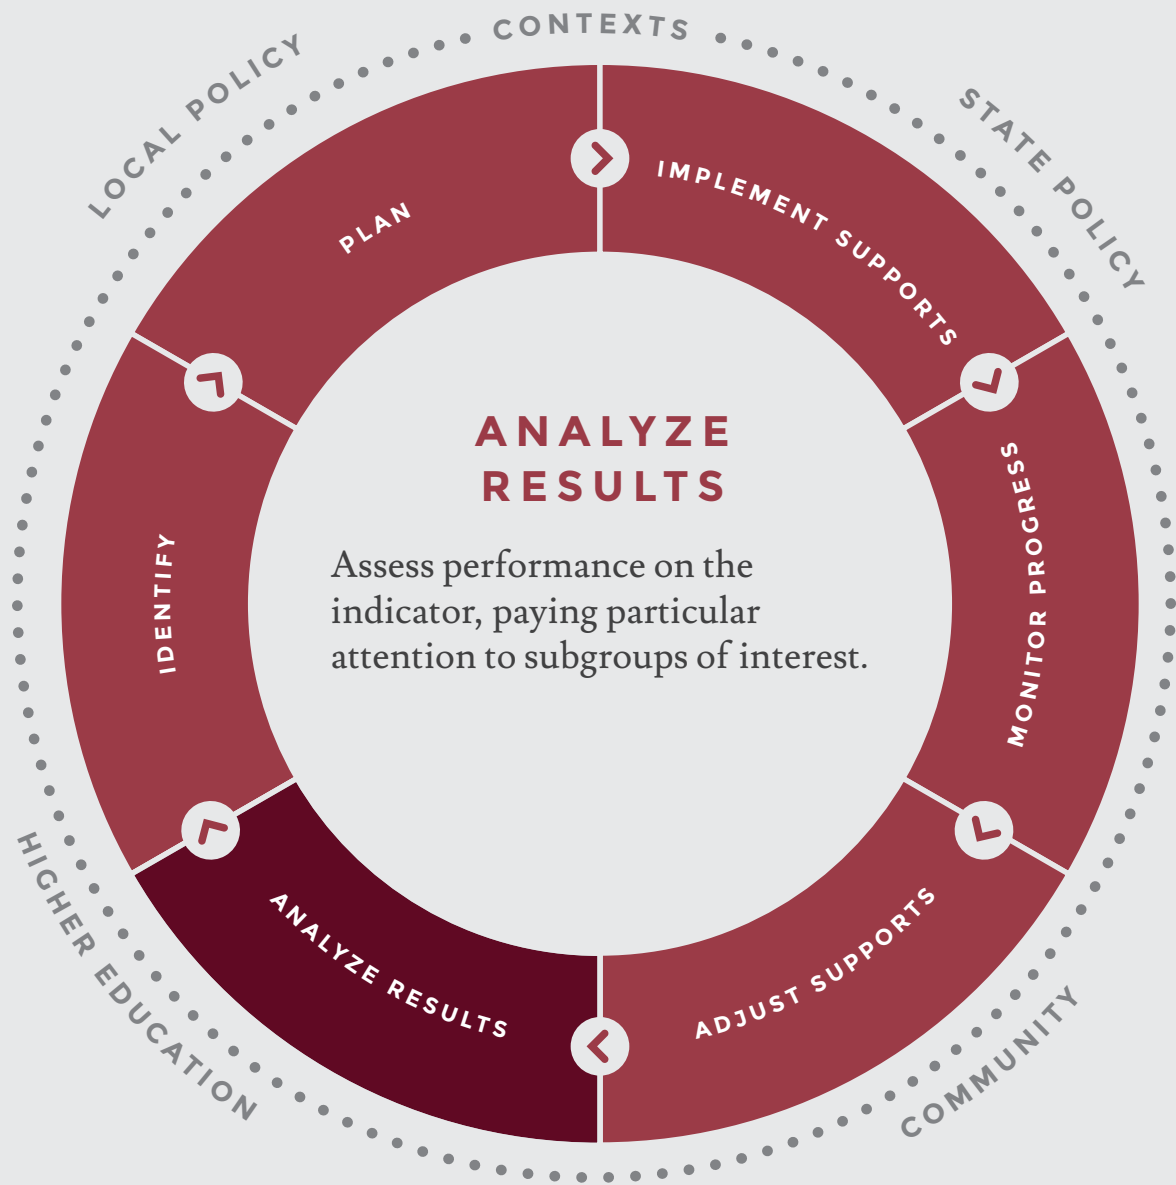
CONTEXTS

LOCAL POLICY

STATE POLICY

HIGHER EDUCATION

COMMUNITY

PLAN

IMPLEMENT SUPPORTS

MONITOR PROGRESS

ADJUST SUPPORTS

ANALYZE RESULTS

IDENTIFY

ANALYZE RESULTS

Assess performance on the indicator, paying particular attention to subgroups of interest.